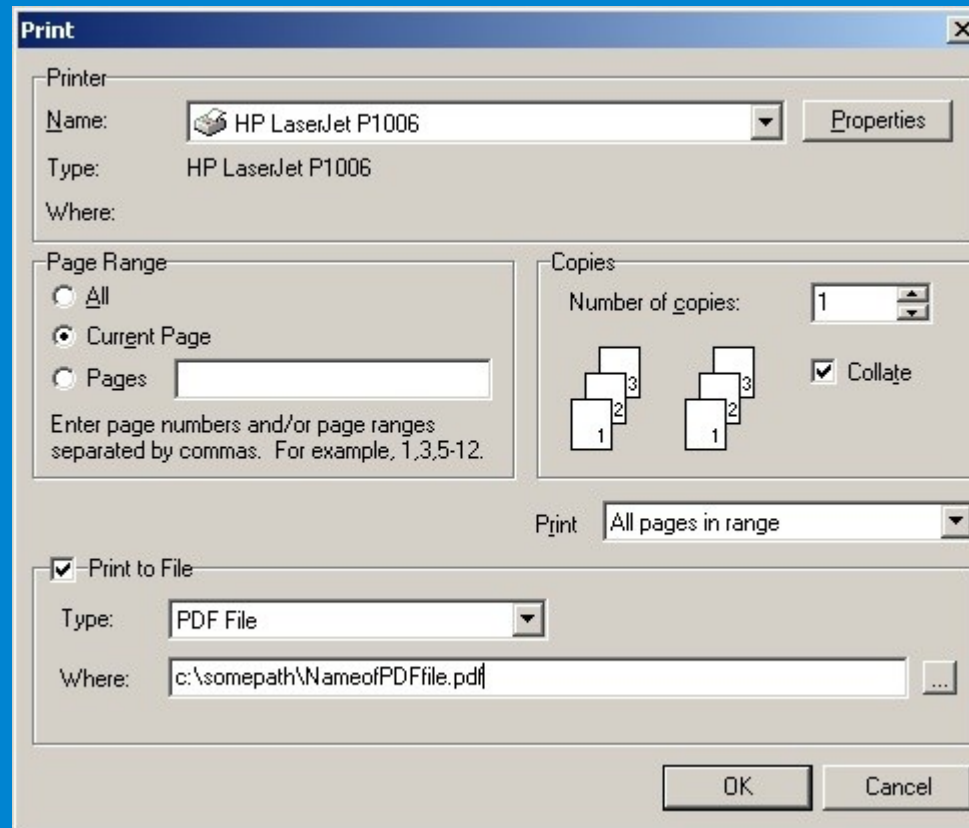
Print

Printer

Name: HP LaserJet P1006

Properties

Type: HP LaserJet P1006

Where:

Page Range

All

Current Page

Pages

Enter page numbers and/or page ranges separated by commas. For example, 1,3,5-12.

Copies

Number of copies: 1

3
2
1

3
2
1

Collate

Print All pages in range

Print to File

Type: PDF File

Where: c:\somepath\NameofPDFfile.pdf

...

OK

Cancel